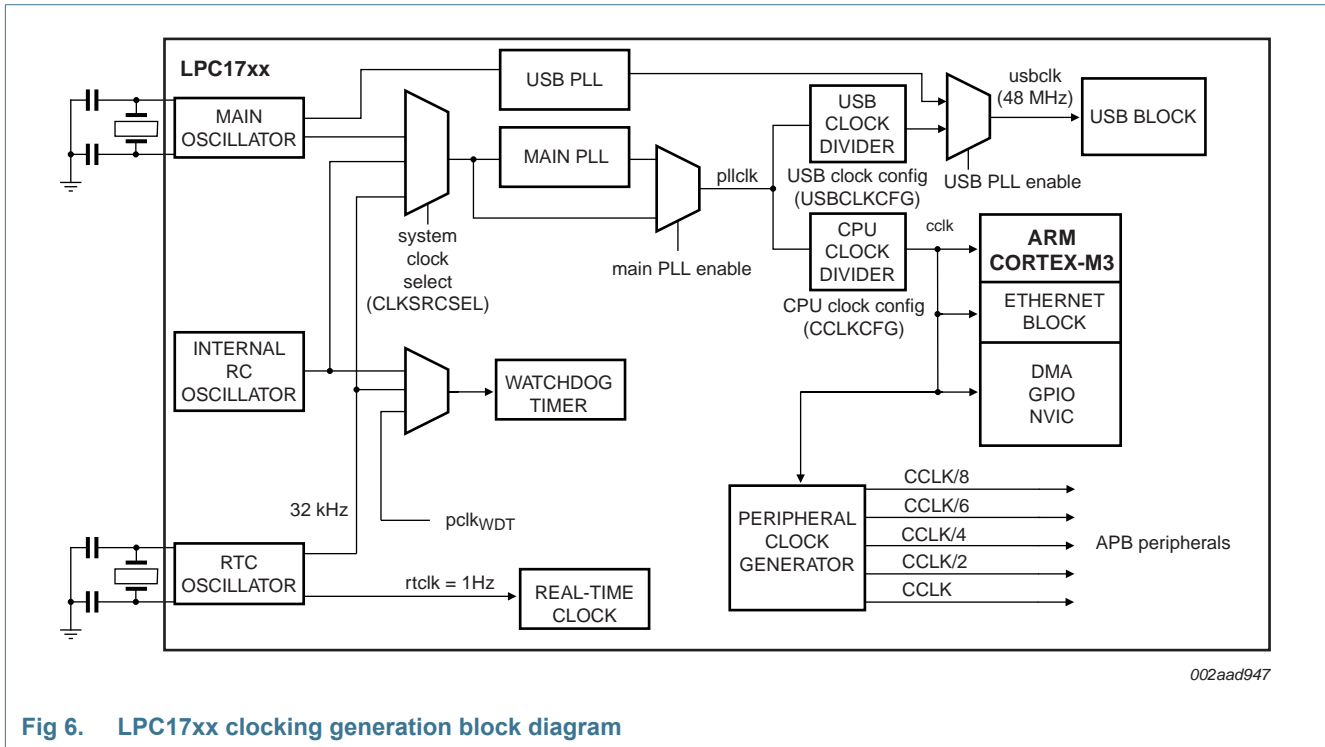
LPC17xx

MAIN OSCILLATOR

USB PLL

MAIN PLL

system clock select (CLKSRCSEL)

main PLL enable

pllclk

USB CLOCK DIVIDER

USB clock config (USBCLKCFG)

usbclk (48 MHz)

USB BLOCK

USB PLL enable

CPU CLOCK DIVIDER

CPU clock config (CCLKCFG)

cclk

ARM CORTEX-M3

ETHERNET BLOCK

DMA GPIO NVIC

INTERNAL RC OSCILLATOR

WATCHDOG TIMER

32 kHz

pclk$_{WDT}$

PERIPHERAL CLOCK GENERATOR

CCLK/8

CCLK/6

CCLK/4

CCLK/2

CCLK

APB peripherals

RTC OSCILLATOR

rtclk = 1Hz

REAL-TIME CLOCK

002aad947

Fig 6. LPC17xx clocking generation block diagram